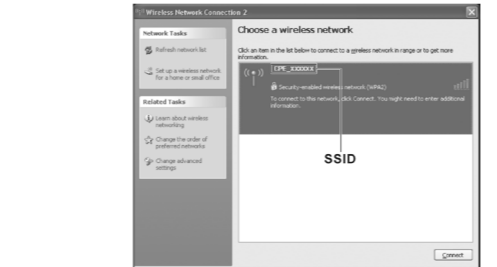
Wireless Network Connection 2

Network Tasks

Refresh network list

Set up a wireless network for a home or small office

Related Tasks

Learn about wireless networking

Change the order of preferred networks

Change advanced settings

Choose a wireless network

Click an item in the list below to connect to a wireless network in range or to get more information.

CPE_XXXXXX

Security-enabled wireless network (WPA2)

To connect to this network, click Connect. You might need to enter additional information.

SSID

Connect